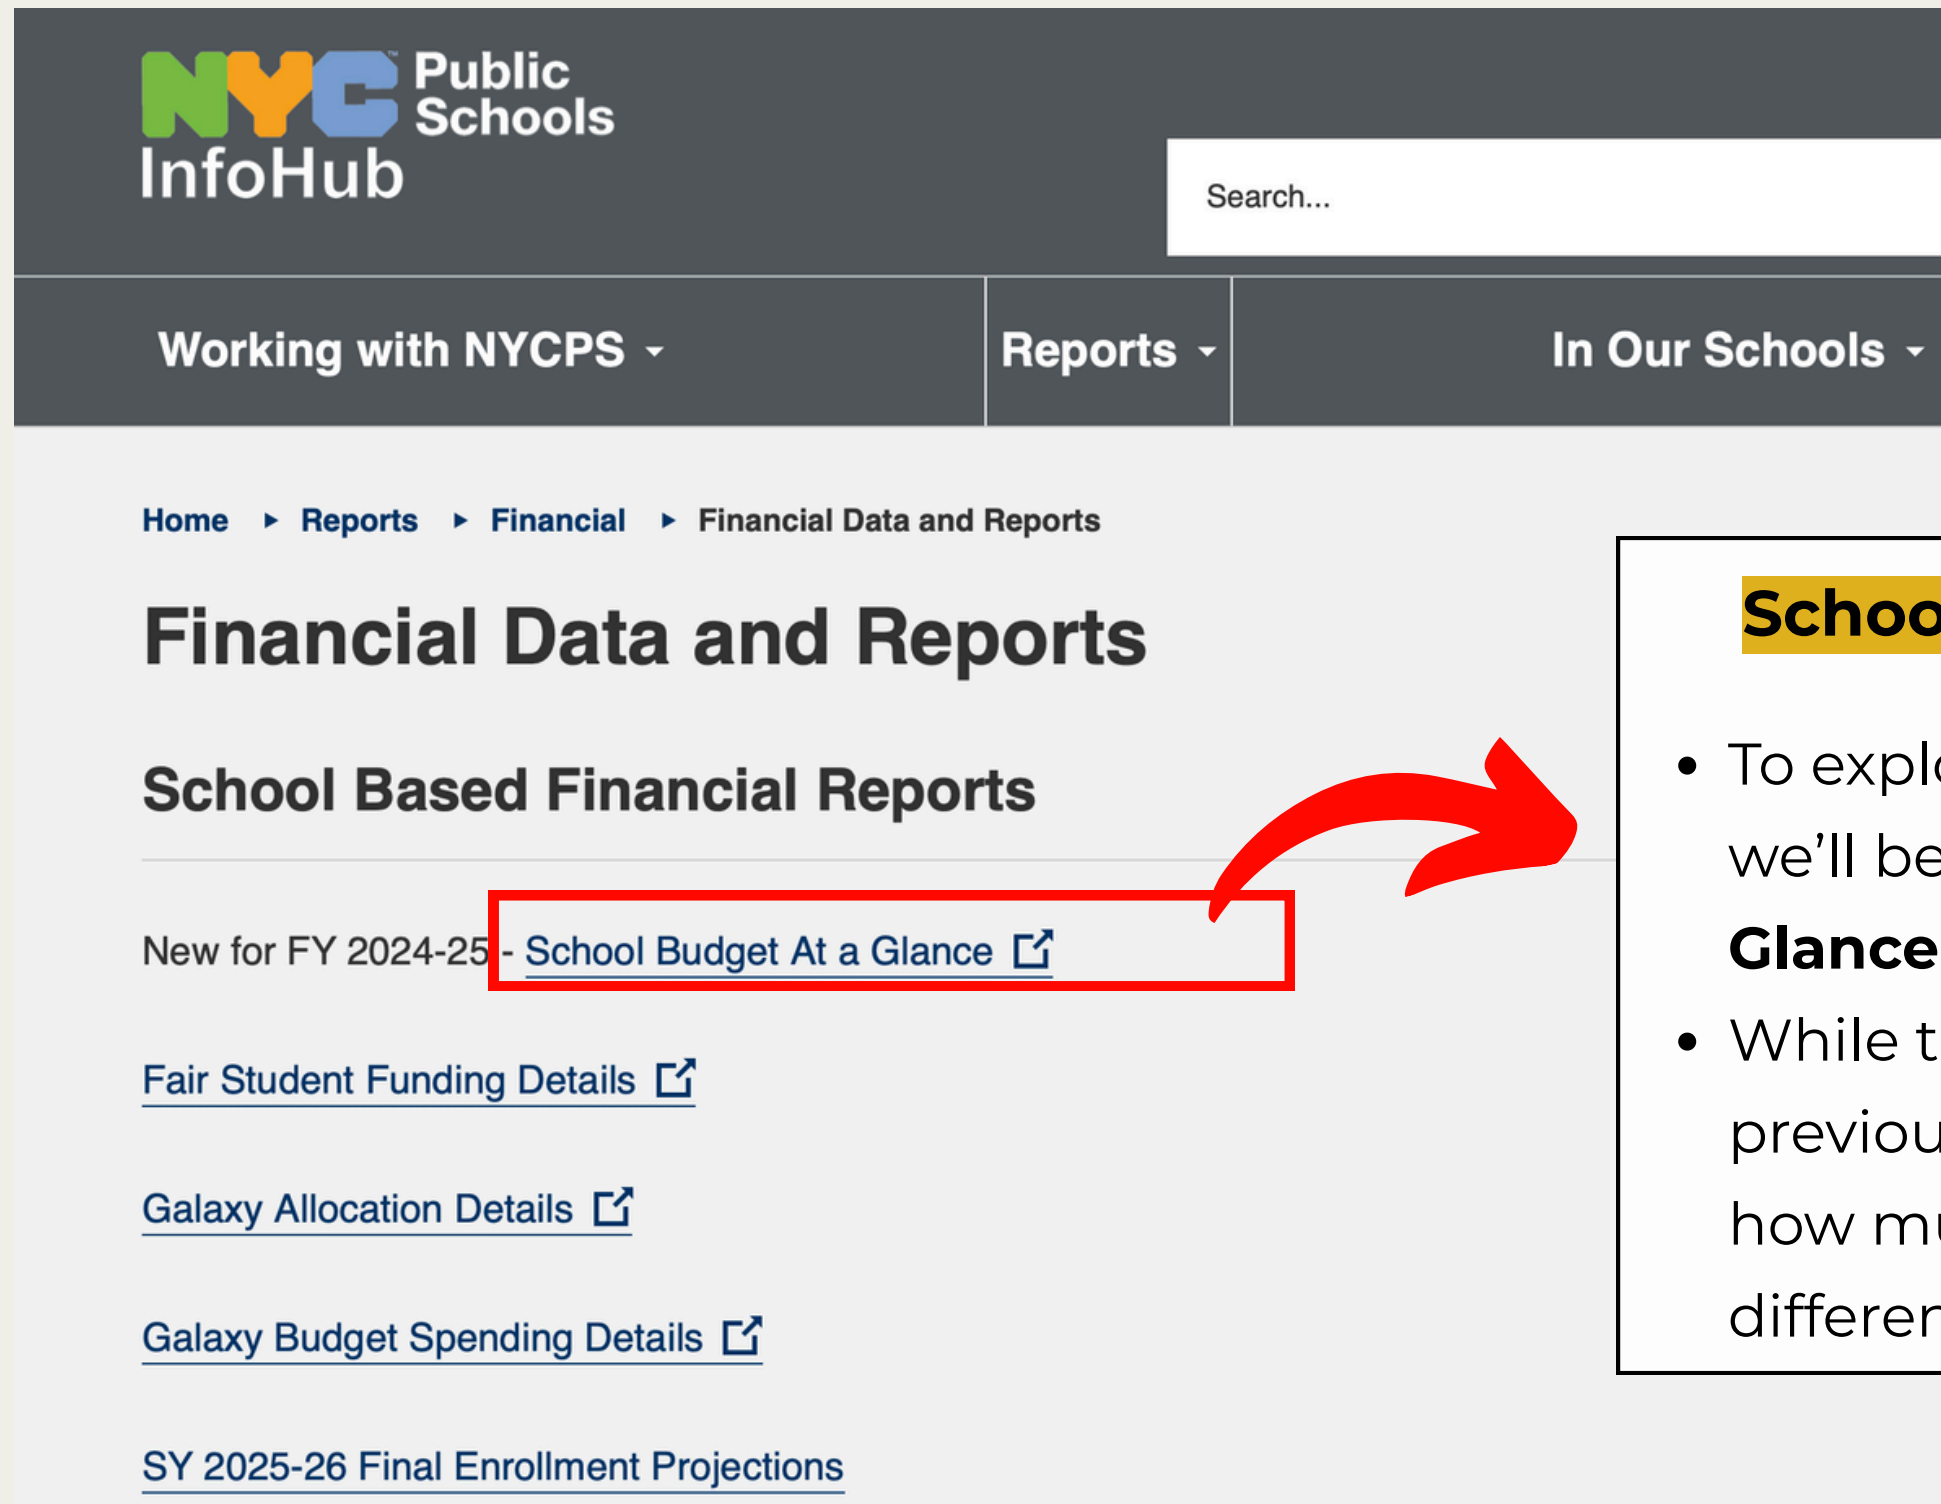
NYC Public Schools InfoHub

Search...

Working with NYCPS

Reports

In Our Schools

Home ▸ Reports ▸ Financial ▸ Financial Data and Reports

Financial Data and Reports

School Based Financial Reports

New for FY 2024-25 - School Budget At a Glance

Fair Student Funding Details

Galaxy Allocation Details

Galaxy Budget Spending Details

SY 2025-26 Final Enrollment Projections

Schoo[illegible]

• To expl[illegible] we'll be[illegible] Glance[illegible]

• While t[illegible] previou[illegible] how mu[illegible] differen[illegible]